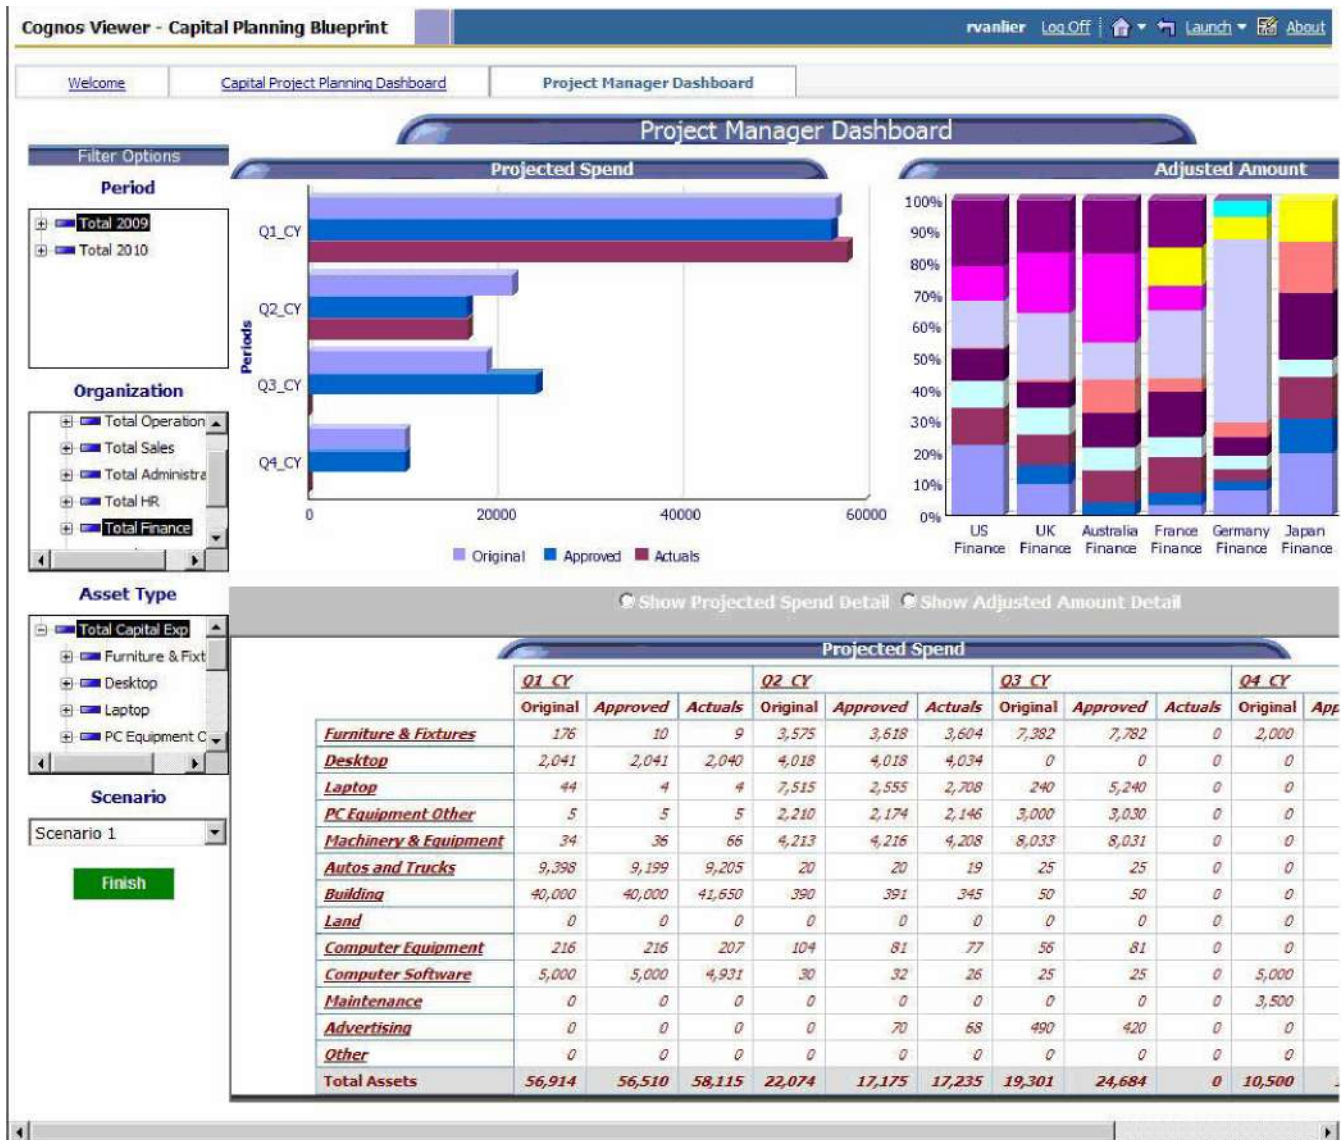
Cognos Viewer - Capital Planning Blueprint

rvanlier Log Off Launch About

Welcome | Capital Project Planning Dashboard | Project Manager Dashboard

Project Manager Dashboard

Filter Options

Period

Total 2009
Total 2010

Organization

Total Operation
Total Sales
Total Administra
Total HR
Total Finance

Asset Type

Total Capital Exp
Furniture & Fixt
Desktop
Laptop
PC Equipment C

Scenario

Scenario 1

Finish

Projected Spend

Periods

Q1_CY
Q2_CY
Q3_CY
Q4_CY

0 20000 40000 60000

Original Approved Actuals

Adjusted Amount

100%
90%
80%
70%
60%
50%
40%
30%
20%
10%
0%

US Finance UK Finance Australia Finance France Finance Germany Finance Japan Finance

Show Projected Spend Detail Show Adjusted Amount Detail

Projected Spend

| | Q1 CY | | | Q2 CY | | | Q3 CY | | | Q4 CY | |
|---|---|---|---|---|---|---|---|---|---|---|---|
| | Original | Approved | Actuals | Original | Approved | Actuals | Original | Approved | Actuals | Original | App |
| Furniture & Fixtures | 176 | 10 | 9 | 3,575 | 3,618 | 3,604 | 7,382 | 7,782 | 0 | 2,000 | |
| Desktop | 2,041 | 2,041 | 2,040 | 4,018 | 4,018 | 4,034 | 0 | 0 | 0 | 0 | |
| Laptop | 44 | 4 | 4 | 7,515 | 2,555 | 2,708 | 240 | 5,240 | 0 | 0 | |
| PC Equipment Other | 5 | 5 | 5 | 2,210 | 2,174 | 2,146 | 3,000 | 3,030 | 0 | 0 | |
| Machinery & Equipment | 34 | 36 | 66 | 4,213 | 4,216 | 4,208 | 8,033 | 8,031 | 0 | 0 | |
| Autos and Trucks | 9,398 | 9,199 | 9,205 | 20 | 20 | 19 | 25 | 25 | 0 | 0 | |
| Building | 40,000 | 40,000 | 41,650 | 390 | 391 | 345 | 50 | 50 | 0 | 0 | |
| Land | 0 | 0 | 0 | 0 | 0 | 0 | 0 | 0 | 0 | 0 | |
| Computer Equipment | 216 | 216 | 207 | 104 | 81 | 77 | 56 | 81 | 0 | 0 | |
| Computer Software | 5,000 | 5,000 | 4,931 | 30 | 32 | 26 | 25 | 25 | 0 | 5,000 | |
| Maintenance | 0 | 0 | 0 | 0 | 0 | 0 | 0 | 0 | 0 | 3,500 | |
| Advertising | 0 | 0 | 0 | 0 | 70 | 68 | 490 | 420 | 0 | 0 | |
| Other | 0 | 0 | 0 | 0 | 0 | 0 | 0 | 0 | 0 | 0 | |
| Total Assets | 56,914 | 56,510 | 58,115 | 22,074 | 17,175 | 17,235 | 19,301 | 24,684 | 0 | 10,500 | |